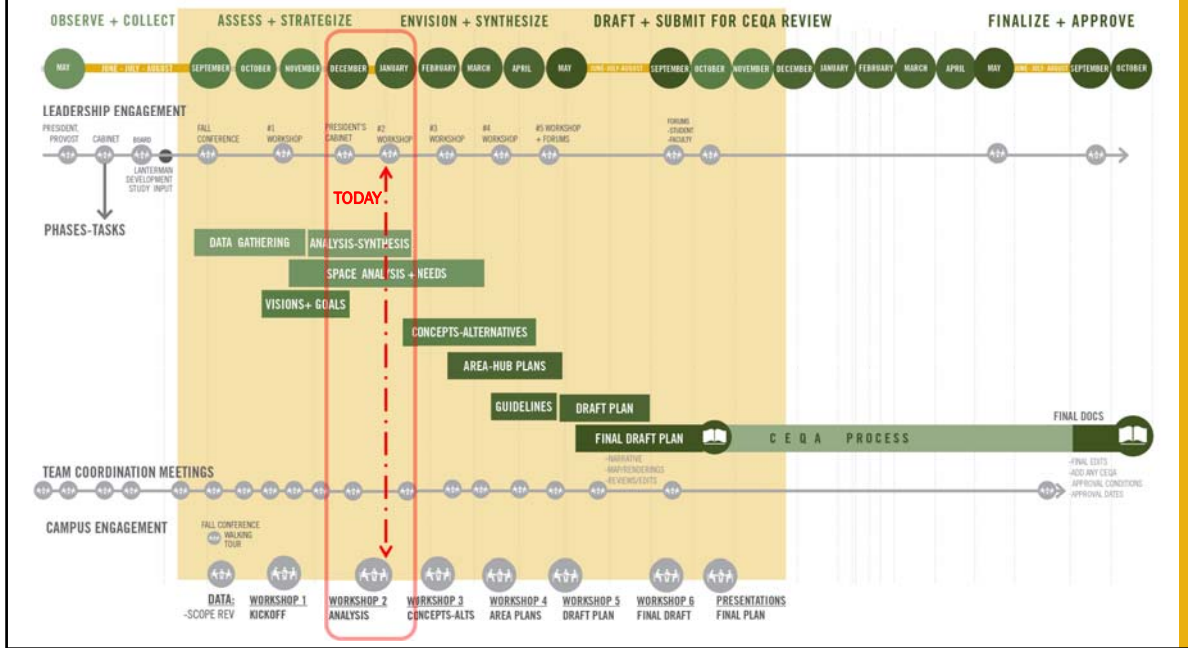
OBSERVE + COLLECT
ASSESS + STRATEGIZE
ENVISION + SYNTHESIZE
DRAFT + SUBMIT FOR CEQA REVIEW
FINALIZE + APPROVE

MAY
JUNE - JULY - AUGUST
SEPTEMBER
OCTOBER
NOVEMBER
DECEMBER
JANUARY
FEBRUARY
MARCH
APRIL
MAY
JUNE - JULY - AUGUST
SEPTEMBER
OCTOBER
NOVEMBER
DECEMBER
JANUARY
FEBRUARY
MARCH
APRIL
MAY
JUNE - JULY - AUGUST
SEPTEMBER
OCTOBER

LEADERSHIP ENGAGEMENT

PRESIDENT, PROVOST
CABINET
BOARD
LANTERMAN DEVELOPMENT STUDY INPUT
FALL CONFERENCE
#1 WORKSHOP
PRESIDENT'S CABINET
#2 WORKSHOP
#3 WORKSHOP
#4 WORKSHOP
#5 WORKSHOP + FORUMS
FORUMS -STUDENT -FACULTY

TODAY

PHASES-TASKS

DATA GATHERING
ANALYSIS-SYNTHESIS
SPACE ANALYSIS + NEEDS
VISIONS+ GOALS
CONCEPTS-ALTERNATIVES
AREA-HUB PLANS
GUIDELINES
DRAFT PLAN
FINAL DRAFT PLAN
C E Q A PROCESS
FINAL DOCS

-NARRATIVE
-MAP/RENDERINGS
-REVIEWS/EDITS

-FINAL EDITS
-ADD ANY CEQA APPROVAL CONDITIONS
-APPROVAL DATES

TEAM COORDINATION MEETINGS

CAMPUS ENGAGEMENT

FALL CONFERENCE
WALKING TOUR

DATA: -SCOPE REV
WORKSHOP 1 KICKOFF
WORKSHOP 2 ANALYSIS
WORKSHOP 3 CONCEPTS-ALTS
WORKSHOP 4 AREA PLANS
WORKSHOP 5 DRAFT PLAN
WORKSHOP 6 FINAL DRAFT
PRESENTATIONS FINAL PLAN